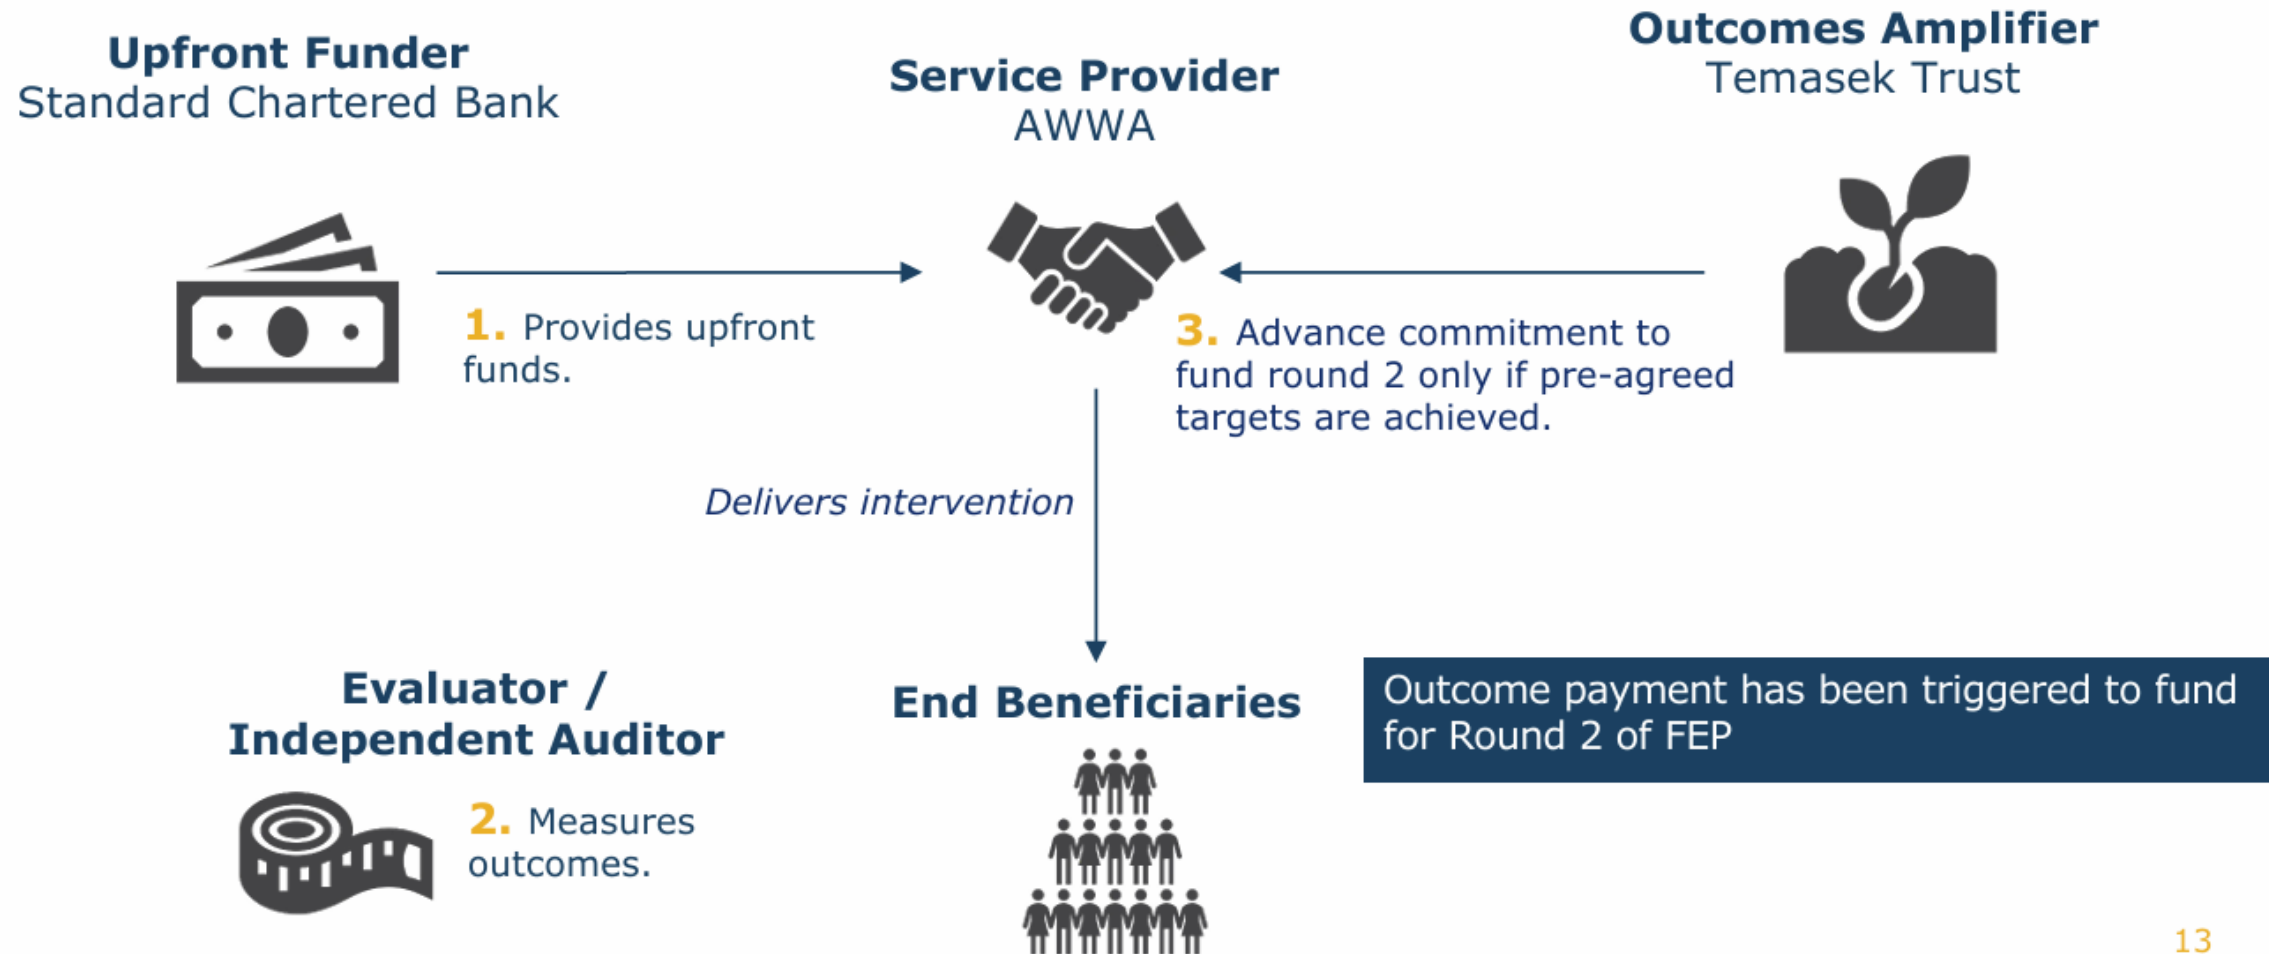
**Upfront Funder**
Standard Chartered Bank

**Service Provider**
AWWA

**Outcomes Amplifier**
Temasek Trust

1. Provides upfront funds.

3. Advance commitment to fund round 2 only if pre-agreed targets are achieved.

*Delivers intervention*

**Evaluator / Independent Auditor**

2. Measures outcomes.

**End Beneficiaries**

Outcome payment has been triggered to fund for Round 2 of FEP

13